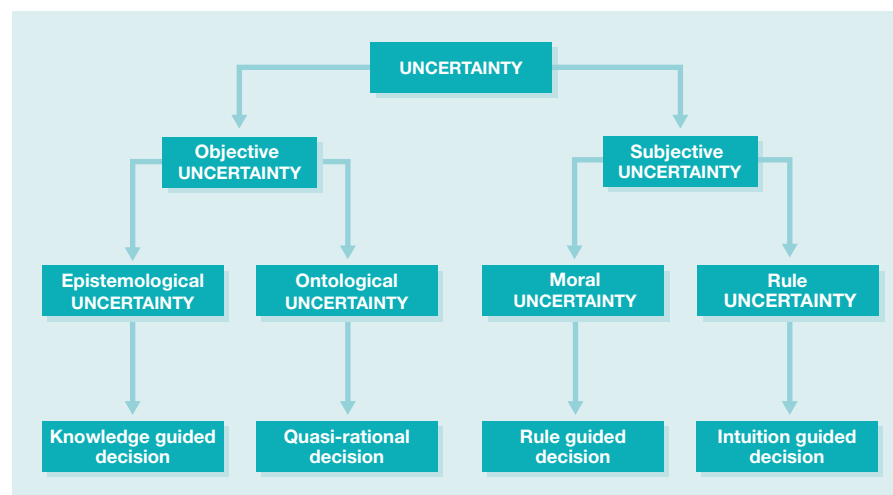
UNCERTAINTY

Objective UNCERTAINTY

Subjective UNCERTAINTY

Epistemological UNCERTAINTY

Ontological UNCERTAINTY

Moral UNCERTAINTY

Rule UNCERTAINTY

Knowledge guided decision

Quasi-rational decision

Rule guided decision

Intuition guided decision